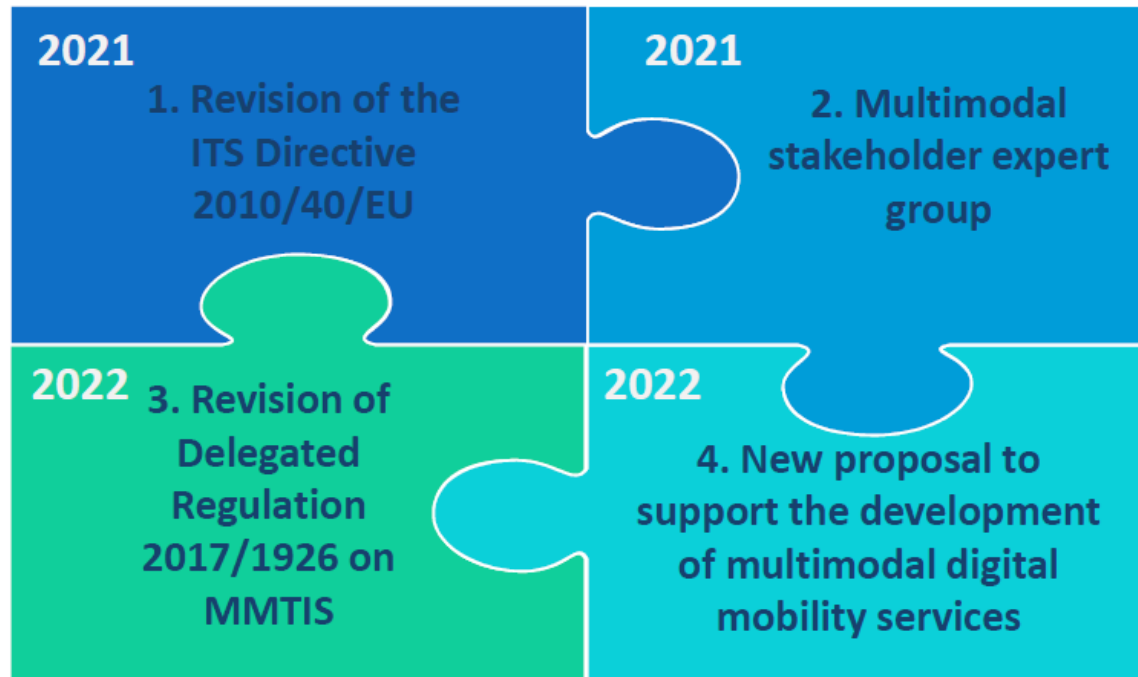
2021
1. Revision of the ITS Directive 2010/40/EU

2021
2. Multimodal stakeholder expert group

2022
3. Revision of Delegated Regulation 2017/1926 on MMTIS

2022
4. New proposal to support the development of multimodal digital mobility services